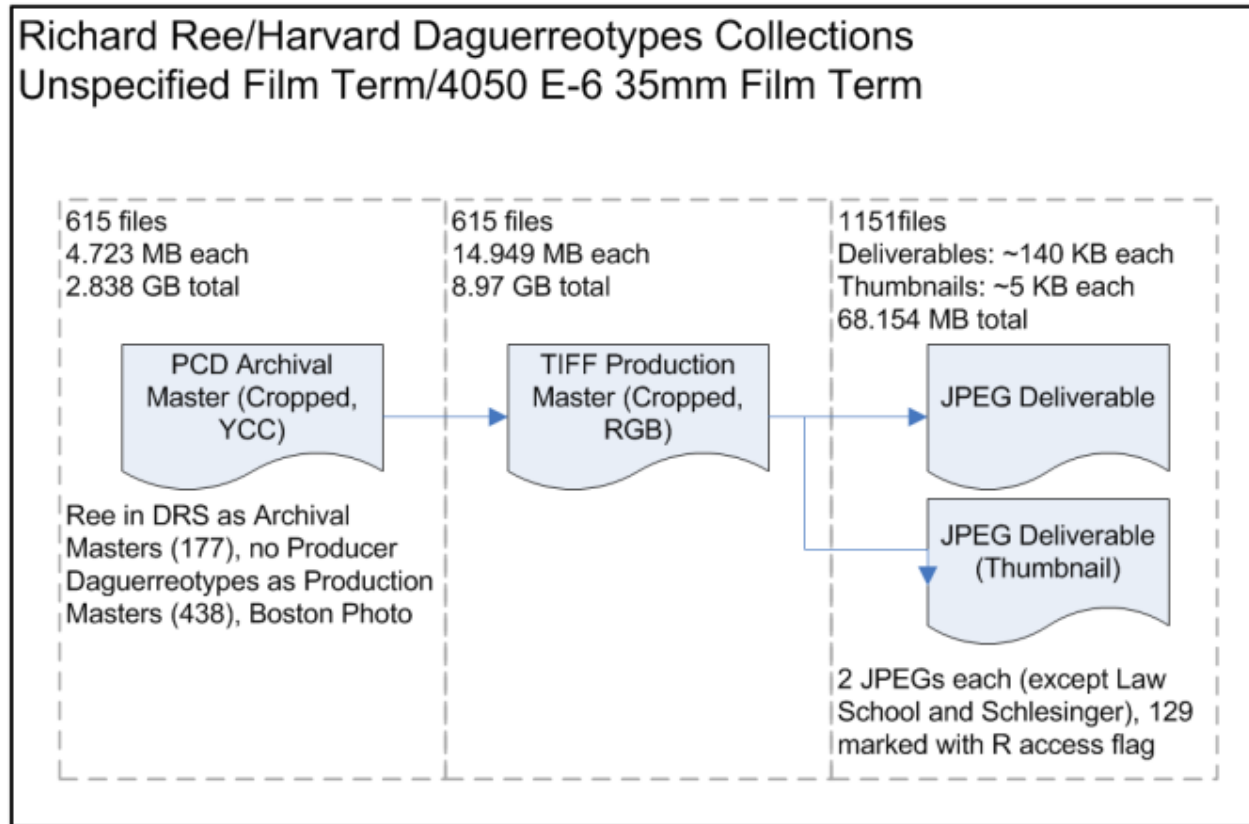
Richard Ree/Harvard Daguerreotypes Collections
Unspecified Film Term/4050 E-6 35mm Film Term

615 files
4.723 MB each
2.838 GB total

PCD Archival Master (Cropped, YCC)

Ree in DRS as Archival Masters (177), no Producer
Daguerreotypes as Production Masters (438), Boston Photo

615 files
14.949 MB each
8.97 GB total

TIFF Production Master (Cropped, RGB)

1151files
Deliverables: ~140 KB each
Thumbnails: ~5 KB each
68.154 MB total

JPEG Deliverable

JPEG Deliverable (Thumbnail)

2 JPEGs each (except Law School and Schlesinger), 129 marked with R access flag